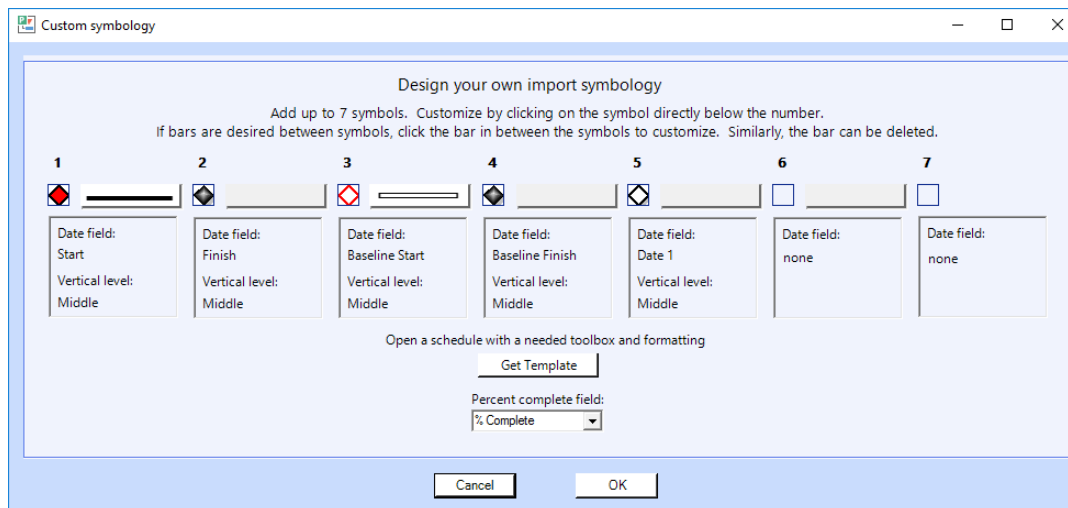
Custom symbology

Design your own import symbology

Add up to 7 symbols. Customize by clicking on the symbol directly below the number.
If bars are desired between symbols, click the bar in between the symbols to customize. Similarly, the bar can be deleted.

1

Date field:
Start
Vertical level:
Middle

2

Date field:
Finish
Vertical level:
Middle

3

Date field:
Baseline Start
Vertical level:
Middle

4

Date field:
Baseline Finish
Vertical level:
Middle

5

Date field:
Date 1
Vertical level:
Middle

6

Date field:
none

7

Date field:
none

Open a schedule with a needed toolbox and formatting

Get Template

Percent complete field:
% Complete

Cancel

OK